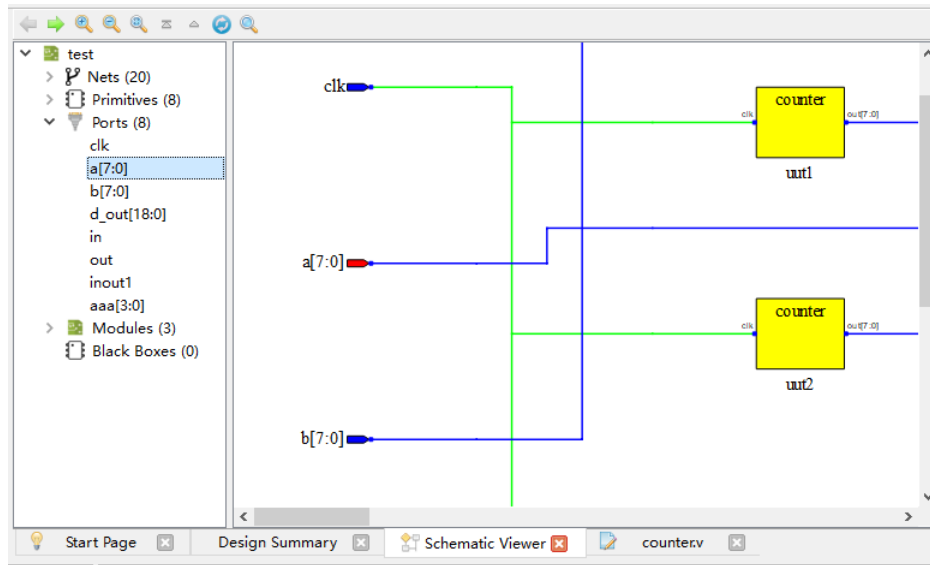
test
Nets (20)
Primitives (8)
Ports (8)
clk
a[7:0]
b[7:0]
d_out[18:0]
in
out
inout1
aaa[3:0]
Modules (3)
Black Boxes (0)

clk
counter
clk
out[7:0]
uut1
a[7:0]
counter
clk
out[7:0]
uut2
b[7:0]

Start Page
Design Summary
Schematic Viewer
counter.v